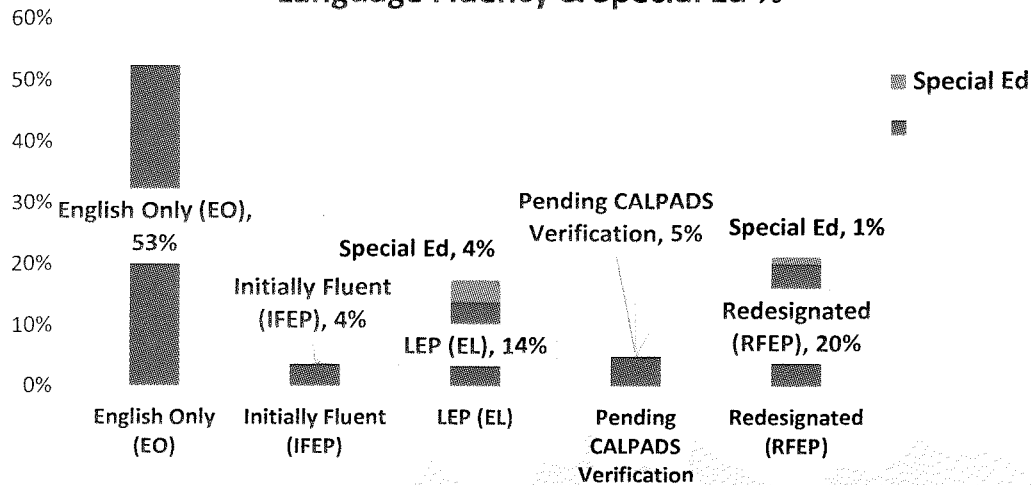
Language Fluency & Special Ed %

60%
50%
40%
30%
20%
10%
0%

Special Ed

English Only (EO), 53%

Initially Fluent (IFEP), 4%

Special Ed, 4%

LEP (EL), 14%

Pending CALPADS Verification, 5%

Special Ed, 1%

Redesignated (RFEP), 20%

English Only (EO)

Initially Fluent (IFEP)

LEP (EL)

Pending CALPADS Verification

Redesignated (RFEP)